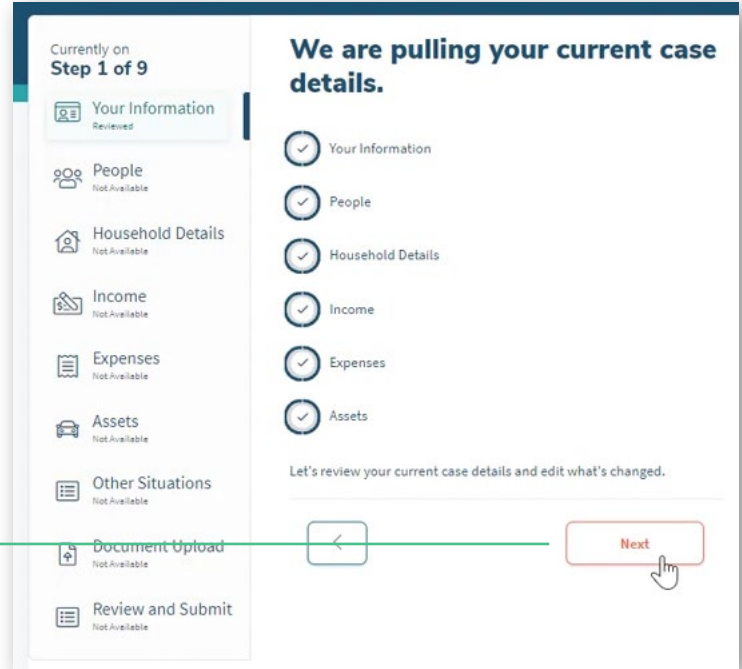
Currently on
Step 1 of 9

Your Information
Reviewed

People
Not Available

Household Details
Not Available

Income
Not Available

Expenses
Not Available

Assets
Not Available

Other Situations
Not Available

Document Upload
Not Available

Review and Submit
Not Available

We are pulling your current case details.

Your Information

People

Household Details

Income

Expenses

Assets

Let's review your current case details and edit what's changed.

Next